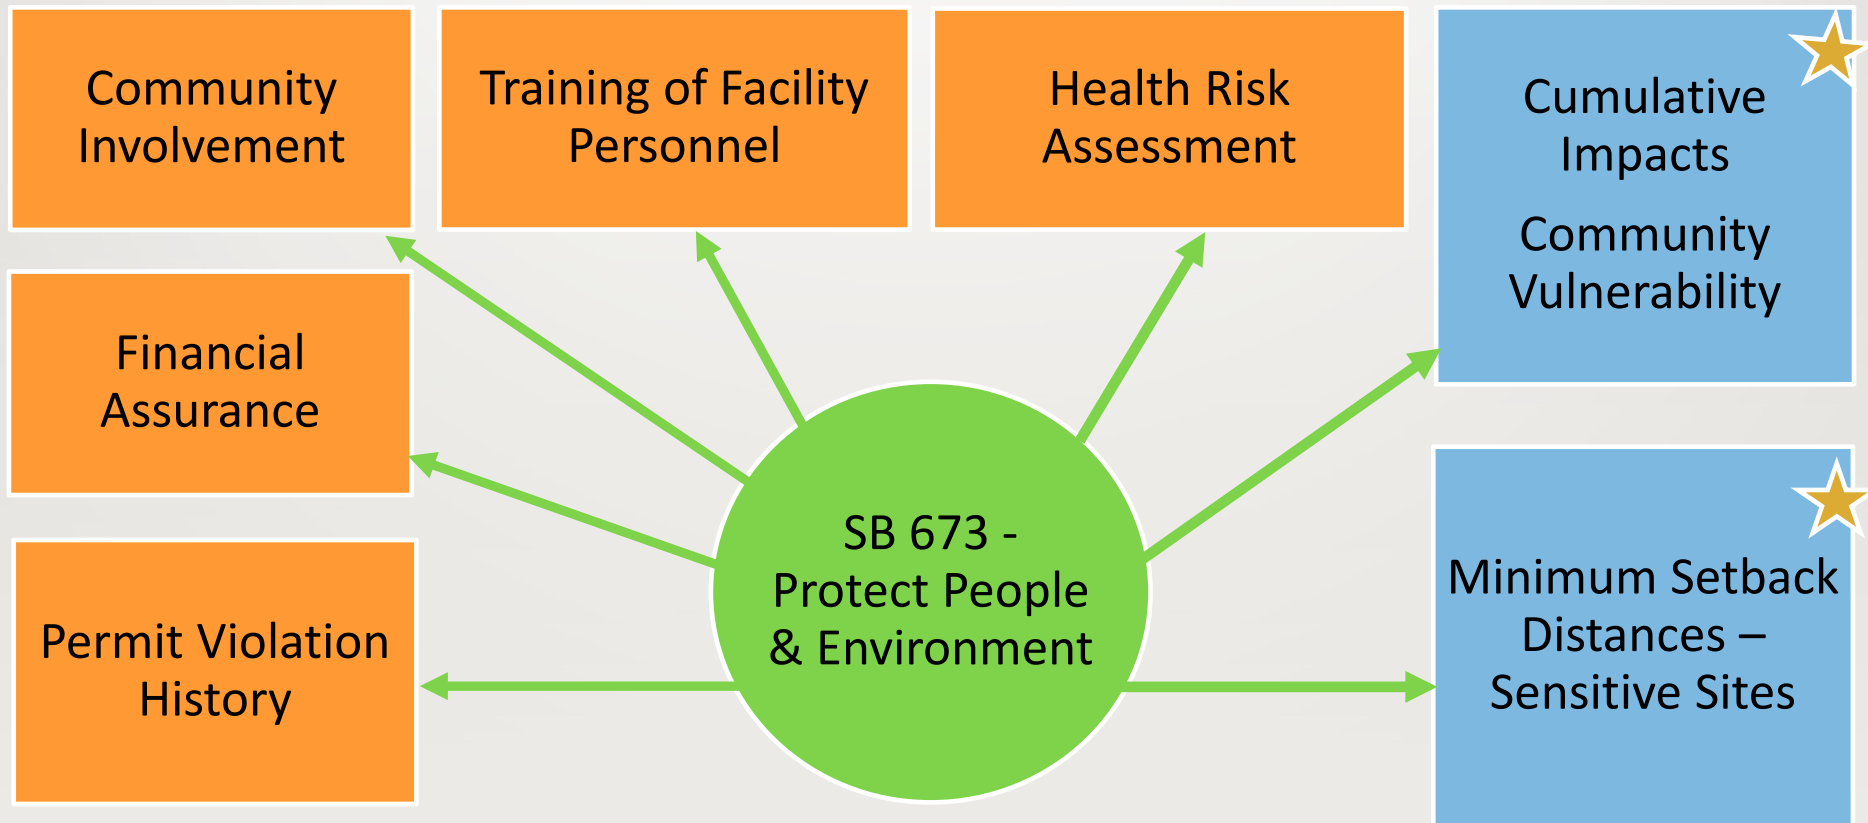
Community Involvement

Training of Facility Personnel

Health Risk Assessment

Cumulative Impacts

Community Vulnerability

Financial Assurance

SB 673 - Protect People & Environment

Permit Violation History

Minimum Setback Distances – Sensitive Sites